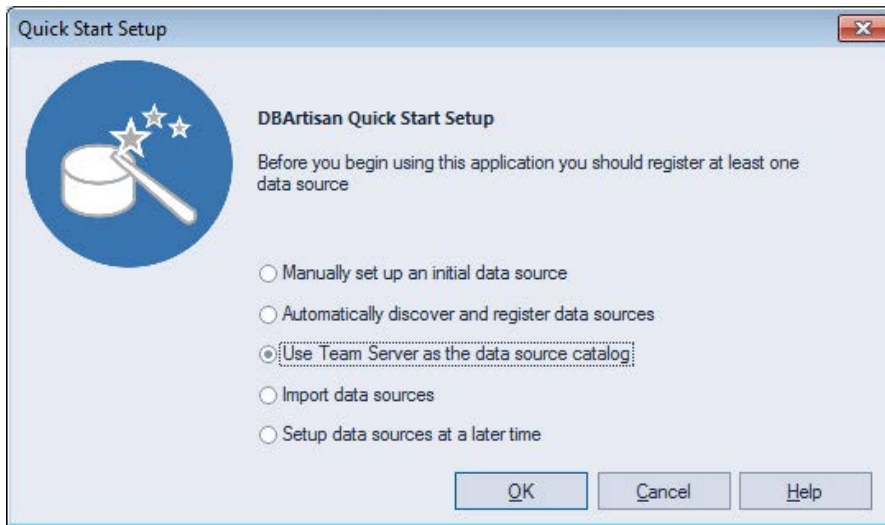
Quick Start Setup

DBArtisan Quick Start Setup

Before you begin using this application you should register at least one data source

Manually set up an initial data source

Automatically discover and register data sources

Use Team Server as the data source catalog

Import data sources

Setup data sources at a later time

OK

Cancel

Help